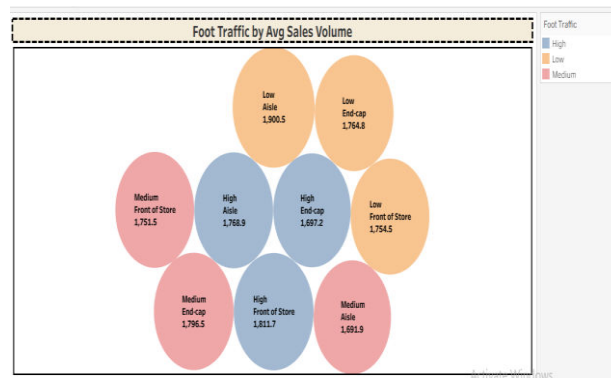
Foot Traffic by Avg Sales Volume

Low
Aisle
1,900.5

Low
End-cap
1,764.8

Medium
Front of Store
1,751.5

High
Aisle
1,768.9

High
End-cap
1,697.2

Low
Front of Store
1,754.5

Medium
End-cap
1,796.5

High
Front of Store
1,811.7

Medium
Aisle
1,691.9

Foot Traffic
High
Low
Medium

Activate Windows